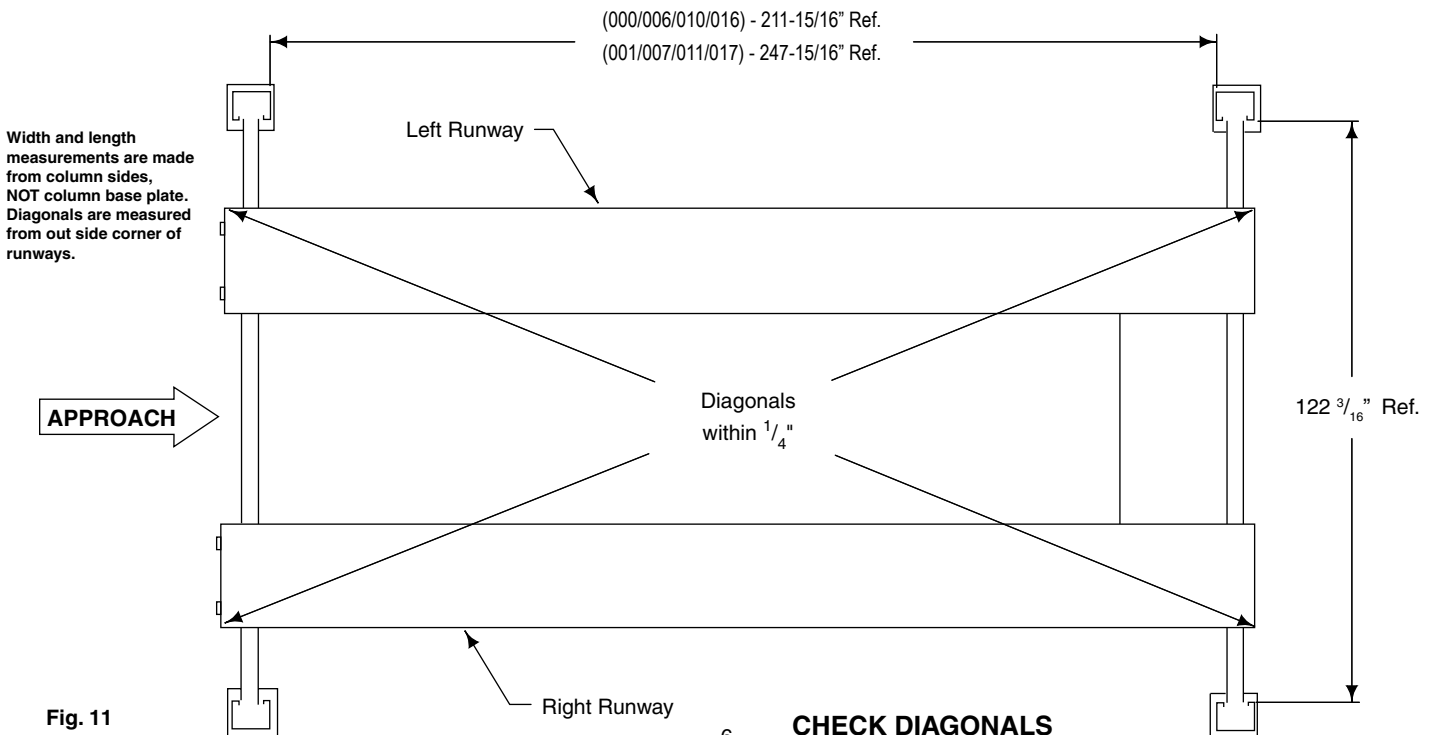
(000/006/010/016) - 211-15/16" Ref.
(001/007/011/017) - 247-15/16" Ref.

Width and length measurements are made from column sides, NOT column base plate. Diagonals are measured from out side corner of runways.

Left Runway

APPROACH

Diagonals within $^{1}/_{4}$"

122 $^{3}/_{16}$" Ref.

Right Runway

Fig. 11

6

CHECK DIAGONALS